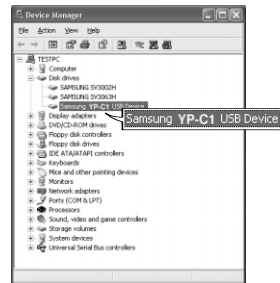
Device Manager

File Action View Help

TESTPC
Computer
Disk drives
SAMSUNG SV3002H
SAMSUNG SV3063H
Samsung YP-C1 USB Device
Display adapters
DVD/CD-ROM drives
Floppy disk controllers
Floppy disk drives
IDE ATA/ATAPI controllers
Keyboards
Mice and other pointing devices
Monitors
Network adapters
Ports (COM & LPT)
Processors
Sound, video and game controllers
Storage volumes
System devices
Universal Serial Bus controllers

Samsung YP-C1 USB Device